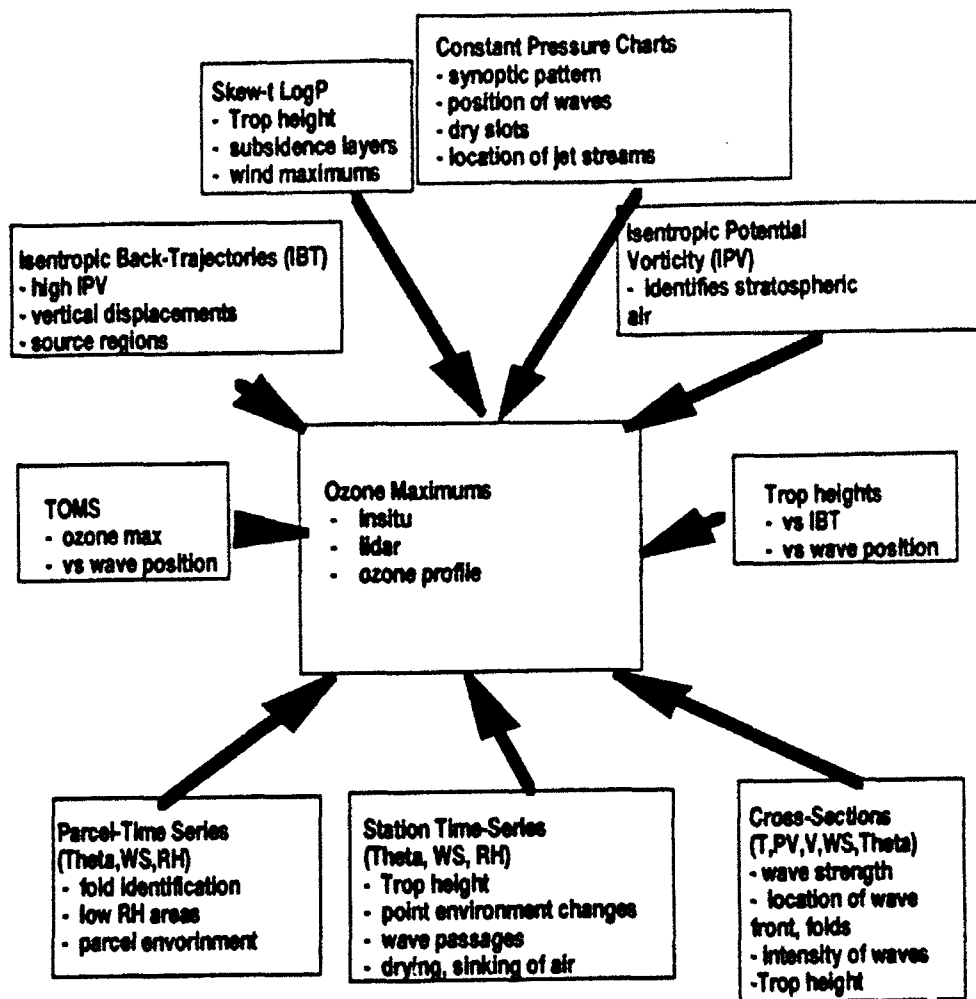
Skew-t LogP
- Trop height
- subsidence layers
- wind maximums

Constant Pressure Charts
- synoptic pattern
- position of waves
- dry slots
- location of jet streams

Isentropic Back-Trajectories (IBT)
- high IPV
- vertical displacements
- source regions

Isentropic Potential Vorticity (IPV)
- identifies stratospheric air

TOMS
- ozone max
- vs wave position

Ozone Maximums
- insitu
- lidar
- ozone profile

Trop heights
- vs IBT
- vs wave position

Parcel-Time Series (Theta,WS,RH)
- fold identification
- low RH areas
- parcel envorinment

Station Time-Series (Theta, WS, RH)
- Trop height
- point environment changes
- wave passages
- drying, sinking of air

Cross-Sections (T,PV,V,WS,Theta)
- wave strength
- location of wave front, folds
- intensity of waves
-Trop height